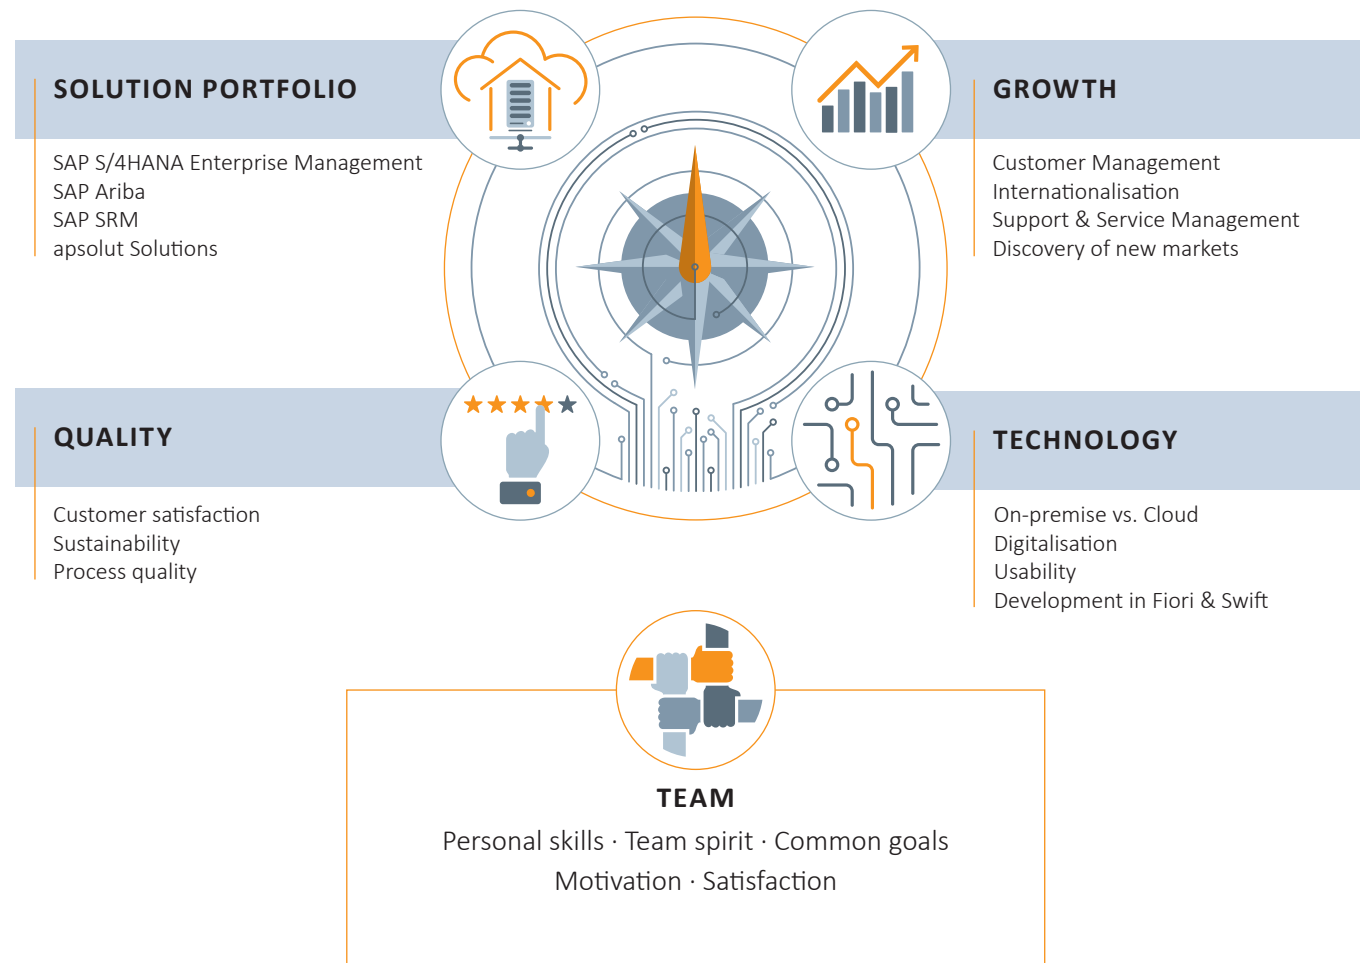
SOLUTION PORTFOLIO

SAP S/4HANA Enterprise Management
SAP Ariba
SAP SRM
apsolut Solutions

GROWTH

Customer Management
Internationalisation
Support & Service Management
Discovery of new markets

QUALITY

Customer satisfaction
Sustainability
Process quality

TECHNOLOGY

On-premise vs. Cloud
Digitalisation
Usability
Development in Fiori & Swift

TEAM

Personal skills · Team spirit · Common goals
Motivation · Satisfaction